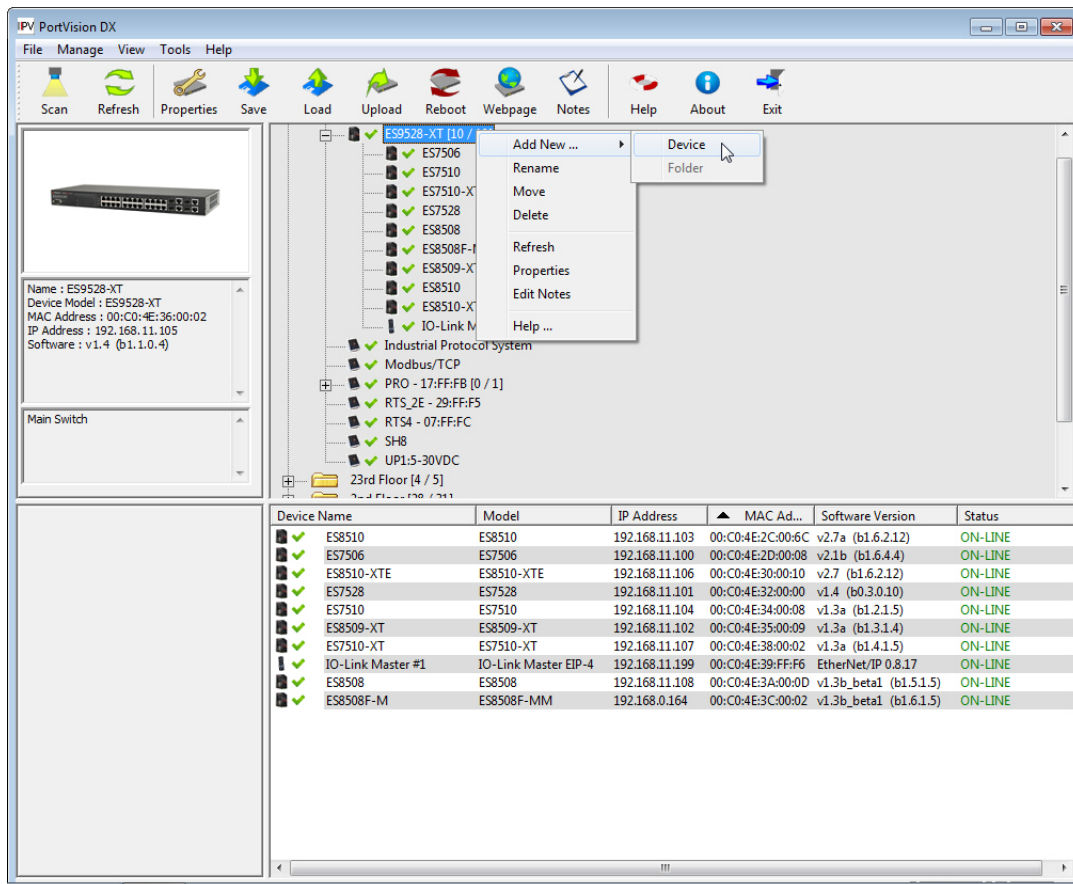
PortVision DX

File Manage View Tools Help

Scan Refresh Properties Save Load Upload Reboot Webpage Notes Help About Exit

ES9528-XT [10 / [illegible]
ES7506
ES7510
ES7510-X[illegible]
ES7528
ES8508
ES8508F-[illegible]
ES8509-X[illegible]
ES8510
ES8510-X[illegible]
IO-Link M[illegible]
Industrial Protocol System
Modbus/TCP
PRO - 17:FF:FB [0 / 1]
RTS_2E - 29:FF:F5
RTS4 - 07:FF:FC
SH8
UP1:5-30VDC
23rd Floor [4 / 5]
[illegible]

Add New ...
Rename
Move
Delete
Refresh
Properties
Edit Notes
Help ...

Device
Folder

Name : ES9528-XT
Device Model : ES9528-XT
MAC Address : 00:C0:4E:36:00:02
IP Address : 192.168.11.105
Software : v1.4 (b1.1.0.4)

Main Switch

| Device Name | Model | IP Address | MAC Ad... | Software Version | Status |
|---|---|---|---|---|---|
| ES8510 | ES8510 | 192.168.11.103 | 00:C0:4E:2C:00:6C | v2.7a (b1.6.2.12) | ON-LINE |
| ES7506 | ES7506 | 192.168.11.100 | 00:C0:4E:2D:00:08 | v2.1b (b1.6.4.4) | ON-LINE |
| ES8510-XTE | ES8510-XTE | 192.168.11.106 | 00:C0:4E:30:00:10 | v2.7 (b1.6.2.12) | ON-LINE |
| ES7528 | ES7528 | 192.168.11.101 | 00:C0:4E:32:00:00 | v1.4 (b0.3.0.10) | ON-LINE |
| ES7510 | ES7510 | 192.168.11.104 | 00:C0:4E:34:00:08 | v1.3a (b1.2.1.5) | ON-LINE |
| ES8509-XT | ES8509-XT | 192.168.11.102 | 00:C0:4E:35:00:09 | v1.3a (b1.3.1.4) | ON-LINE |
| ES7510-XT | ES7510-XT | 192.168.11.107 | 00:C0:4E:38:00:02 | v1.3a (b1.4.1.5) | ON-LINE |
| IO-Link Master #1 | IO-Link Master EIP-4 | 192.168.11.199 | 00:C0:4E:39:FF:F6 | EtherNet/IP 0.8.17 | ON-LINE |
| ES8508 | ES8508 | 192.168.11.108 | 00:C0:4E:3A:00:0D | v1.3b_beta1 (b1.5.1.5) | ON-LINE |
| ES8508F-M | ES8508F-MM | 192.168.0.164 | 00:C0:4E:3C:00:02 | v1.3b_beta1 (b1.6.1.5) | ON-LINE |